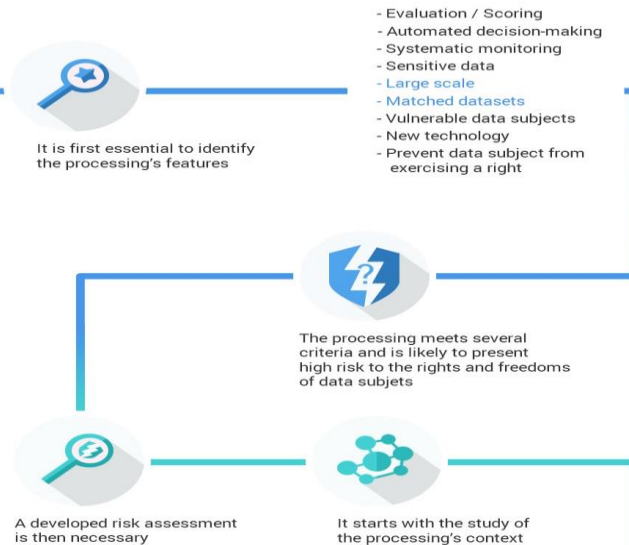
- Evaluation / Scoring
- Automated decision-making
- Systematic monitoring
- Sensitive data
- Large scale
- Matched datasets
- Vulnerable data subjects
- New technology
- Prevent data subject from exercising a right

It is first essential to identify the processing's features

The processing meets several criteria and is likely to present high risk to the rights and freedoms of data subjets

A developed risk assessment is then necessary

It starts with the study of the processing's context